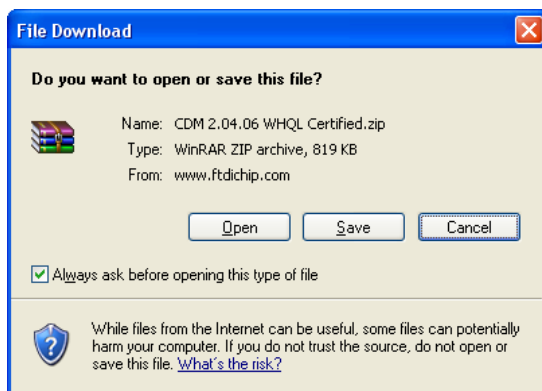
File Download

Do you want to open or save this file?

Name: CDM 2.04.06 WHQL Certified.zip
Type: WinRAR ZIP archive, 819 KB
From: www.ftdichip.com

Open
Save
Cancel

Always ask before opening this type of file

While files from the Internet can be useful, some files can potentially harm your computer. If you do not trust the source, do not open or save this file. What's the risk?